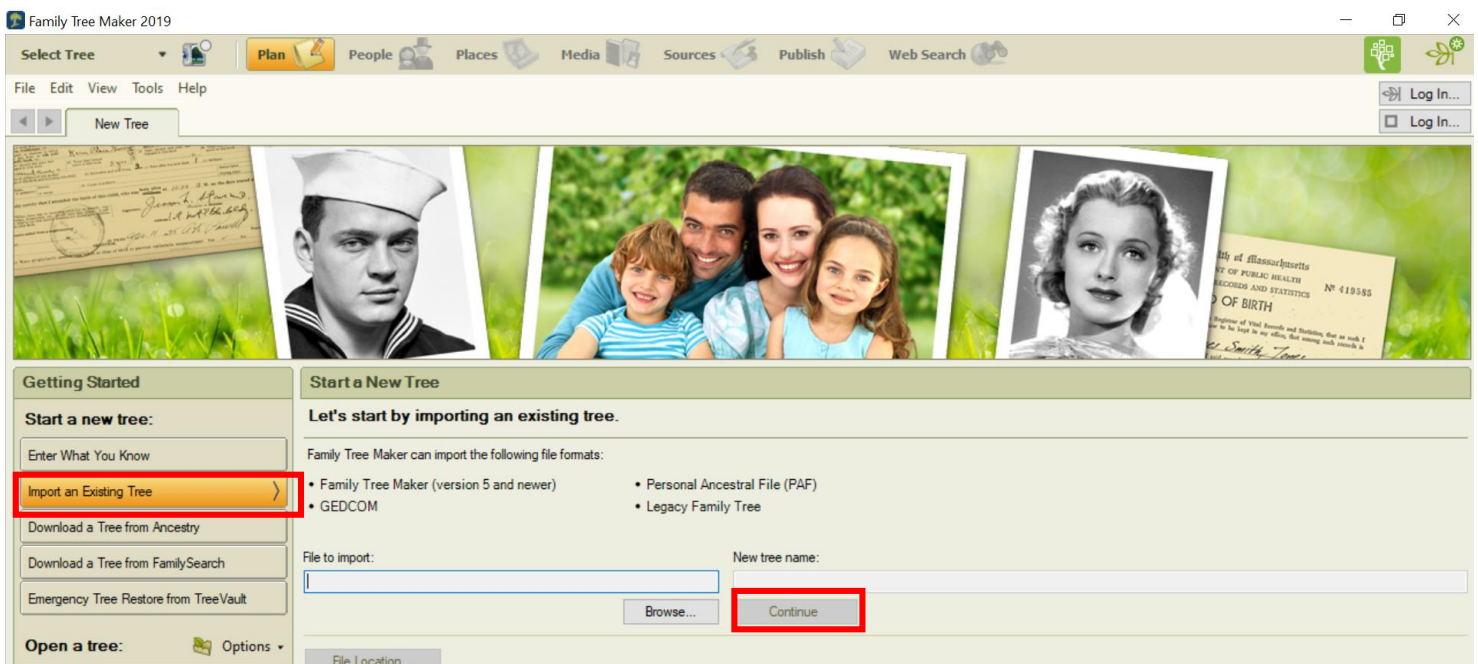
Family Tree Maker 2019

Select Tree

Plan People Places Media Sources Publish Web Search

File Edit View Tools Help

Log In...
Log In...

New Tree

Getting Started

Start a new tree:

Enter What You Know

Import an Existing Tree

Download a Tree from Ancestry

Download a Tree from FamilySearch

Emergency Tree Restore from TreeVault

Open a tree:

Options

Start a New Tree

Let's start by importing an existing tree.

Family Tree Maker can import the following file formats:

• Family Tree Maker (version 5 and newer)
• GEDCOM
• Personal Ancestral File (PAF)
• Legacy Family Tree

File to import:

New tree name:

Browse...

Continue

File Location